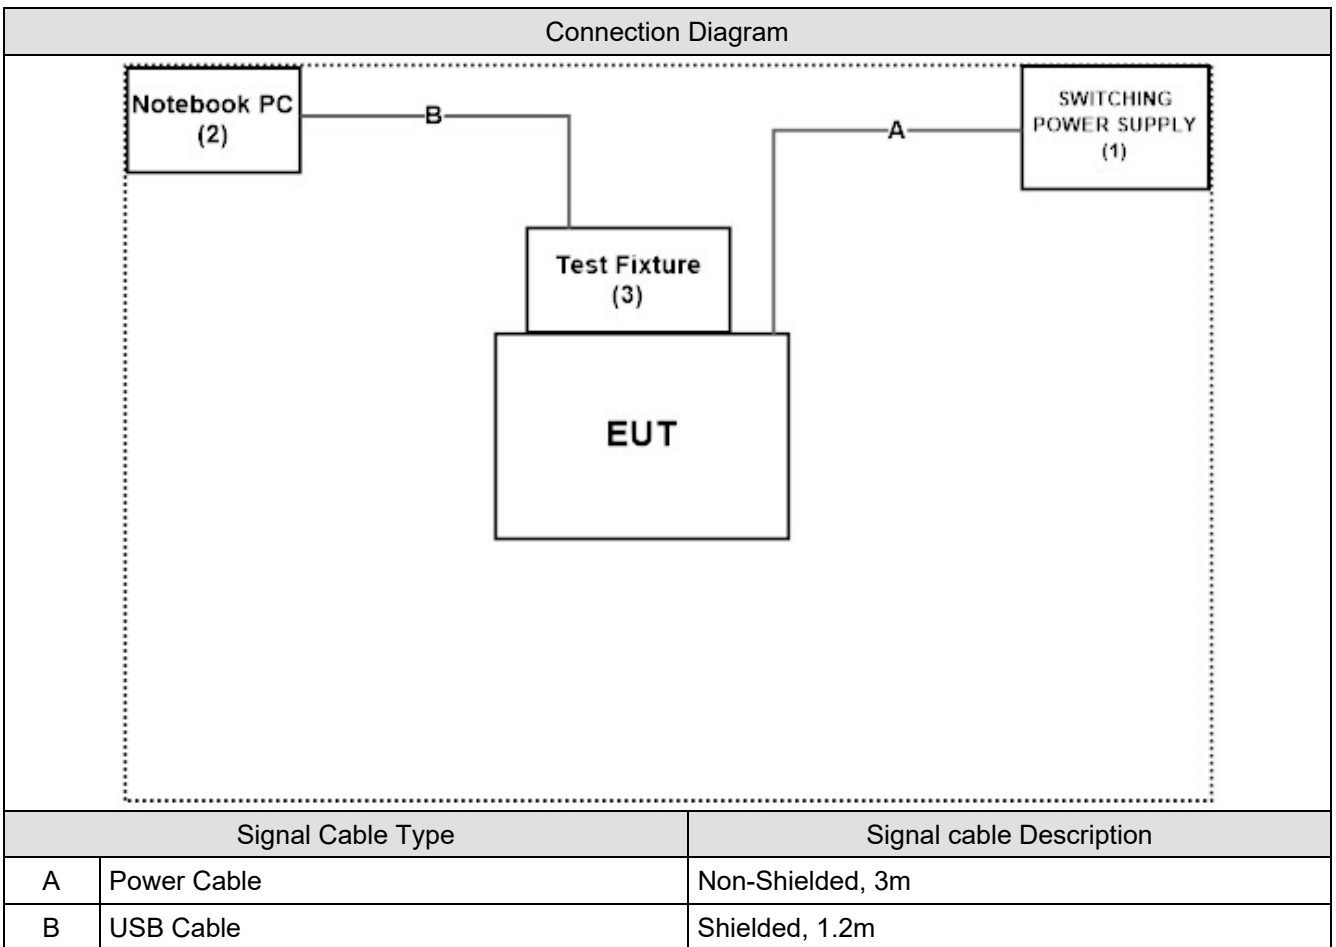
Connection Diagram

Notebook PC
(2)

B

A

SWITCHING
POWER SUPPLY
(1)

Test Fixture
(3)

EUT

| Signal Cable Type | | Signal cable Description |
|---|---|---|
| A | Power Cable | Non-Shielded, 3m |
| B | USB Cable | Shielded, 1.2m |